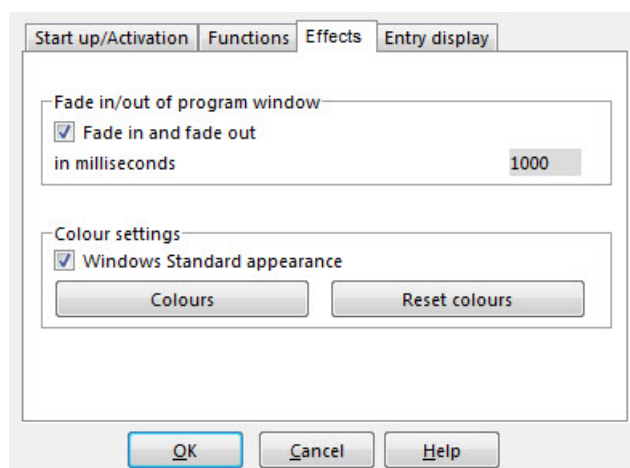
Start up/Activation Functions Effects Entry display

Fade in/out of program window
Fade in and fade out
in milliseconds 1000

Colour settings
Windows Standard appearance
Colours Reset colours

OK Cancel Help